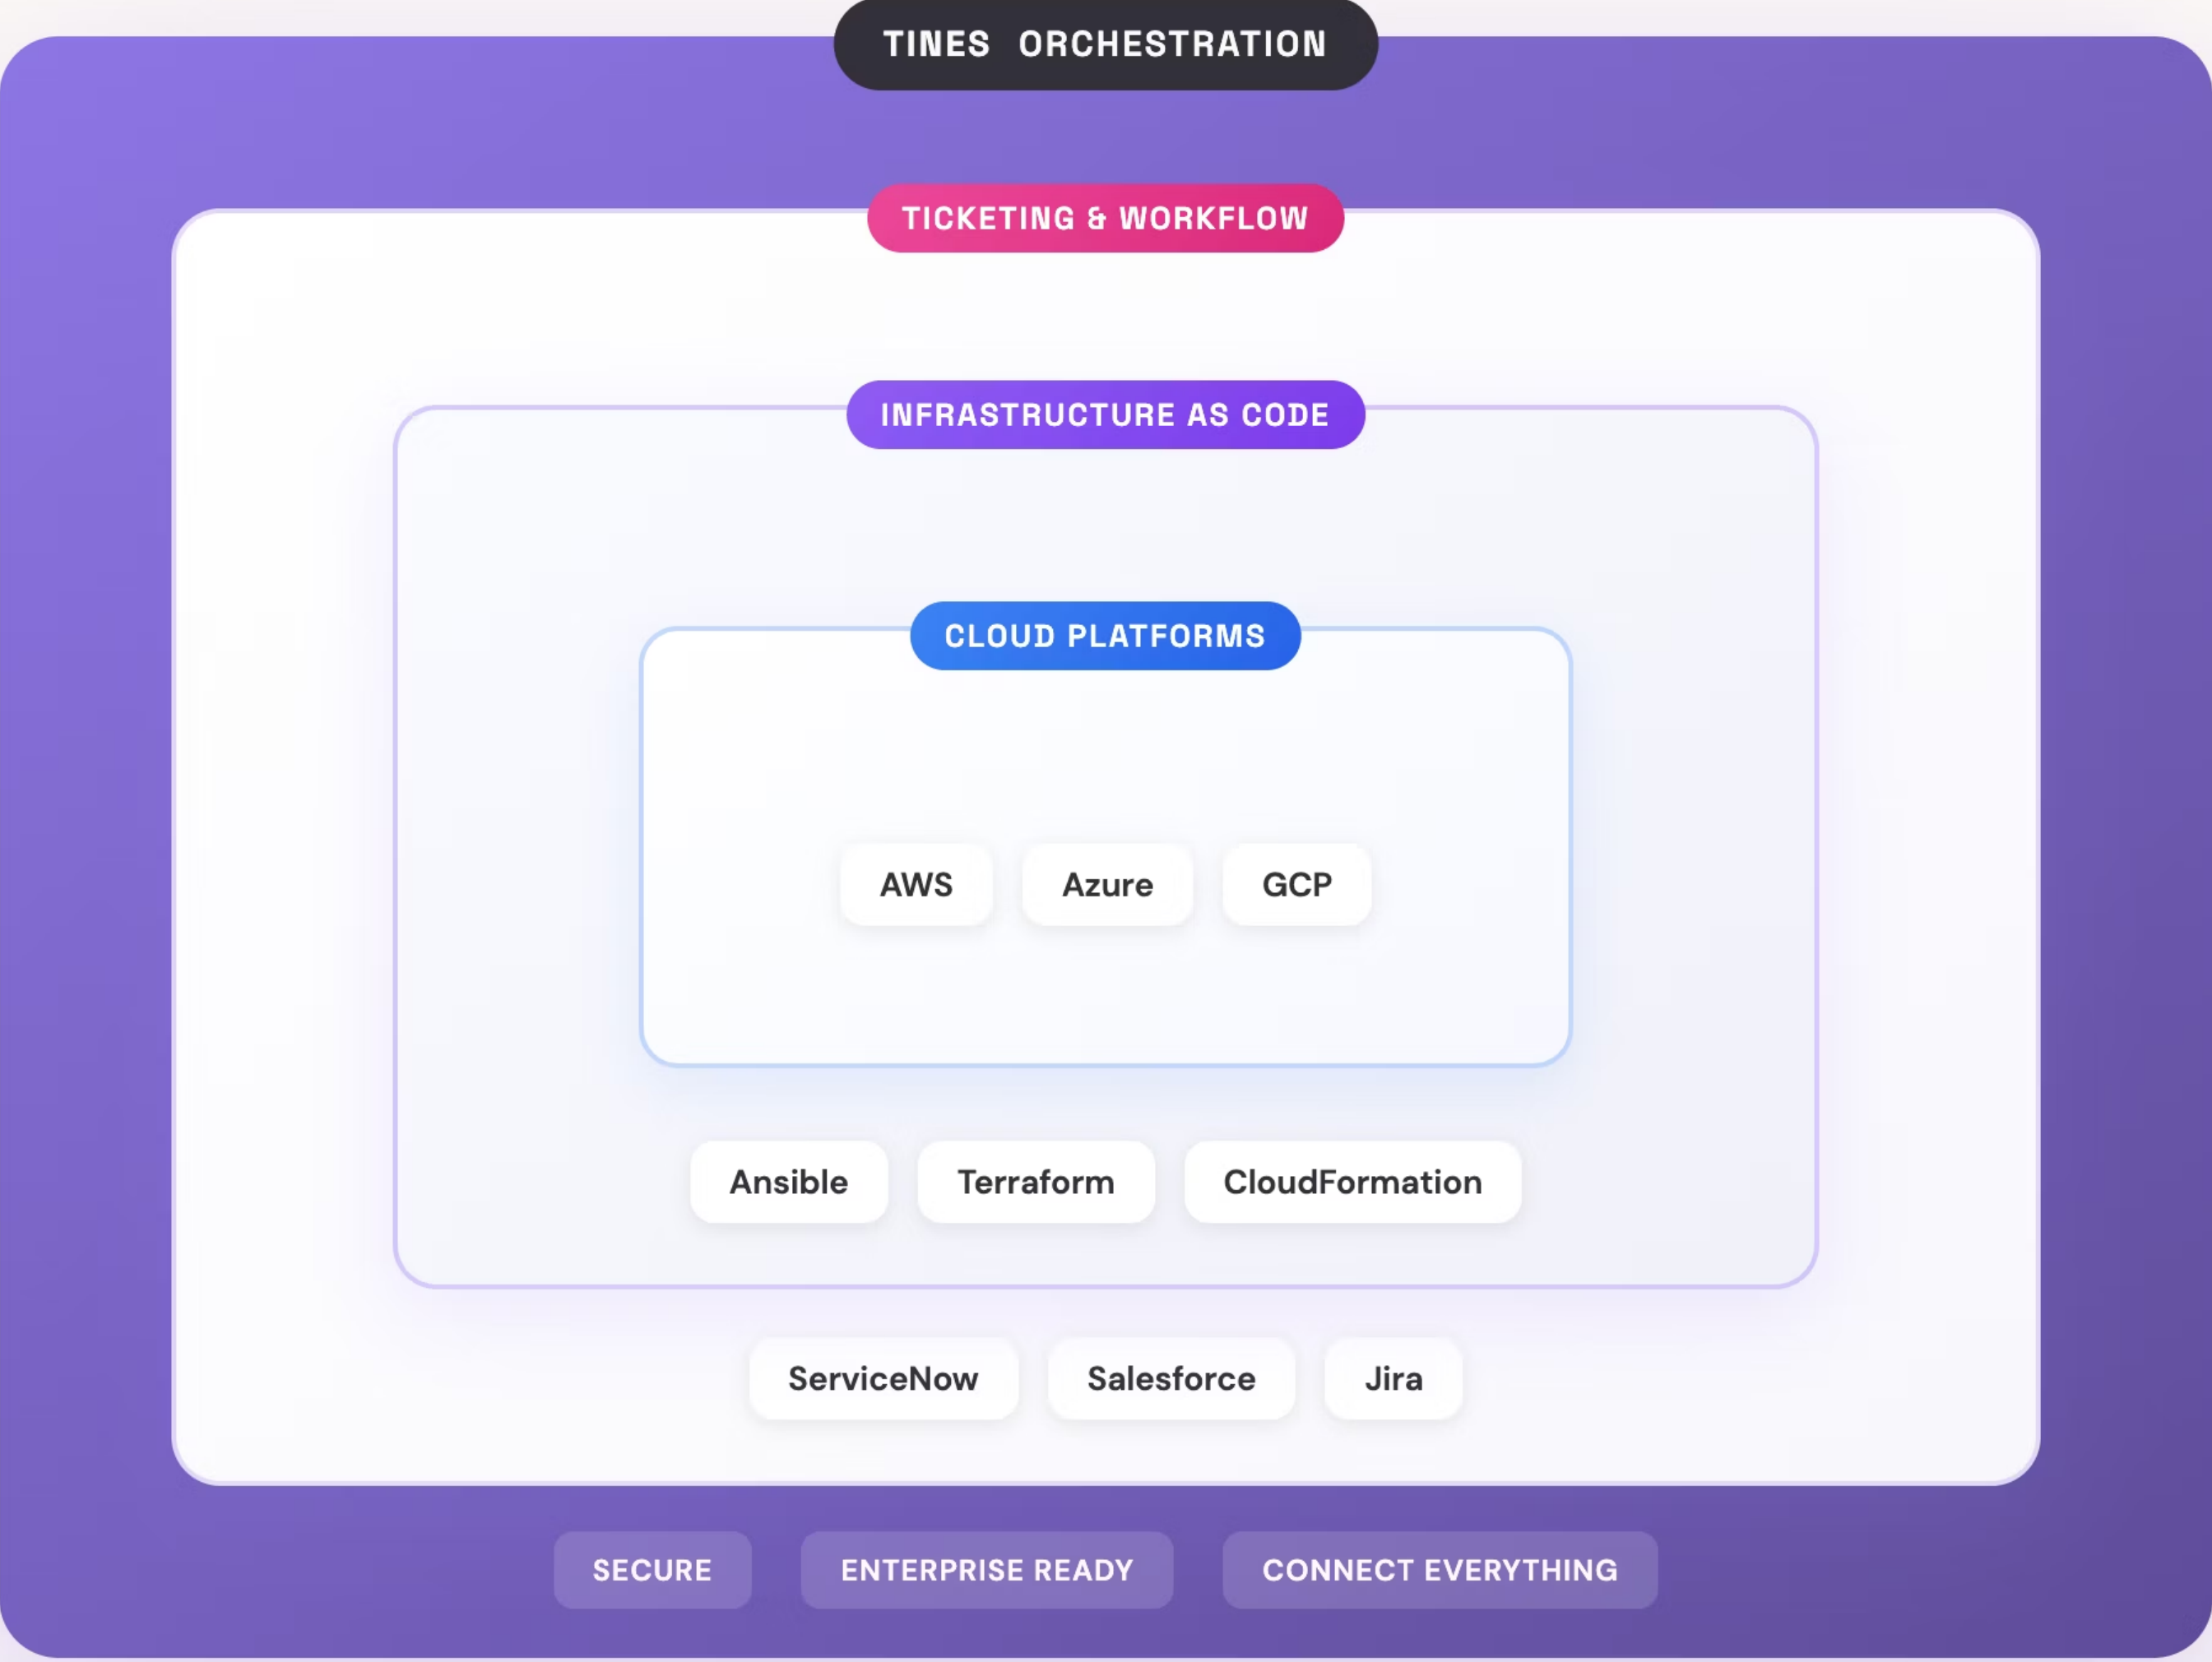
TINES ORCHESTRATION

TICKETING & WORKFLOW

INFRASTRUCTURE AS CODE

CLOUD PLATFORMS

AWS Azure GCP

Ansible Terraform CloudFormation

ServiceNow Salesforce Jira

SECURE ENTERPRISE READY CONNECT EVERYTHING